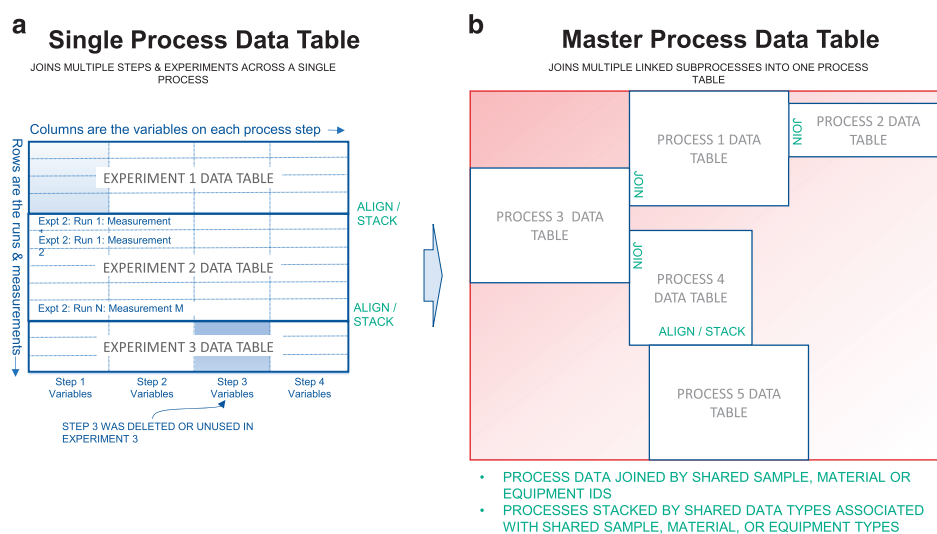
a

Single Process Data Table

JOINS MULTIPLE STEPS & EXPERIMENTS ACROSS A SINGLE PROCESS

Columns are the variables on each process step →

Rows are the runs & measurements →

EXPERIMENT 1 DATA TABLE

Expt 2: Run 1: Measurement 1

Expt 2: Run 1: Measurement 2

EXPERIMENT 2 DATA TABLE

Expt 2: Run N: Measurement M

EXPERIMENT 3 DATA TABLE

ALIGN / STACK

ALIGN / STACK

Step 1 Variables

Step 2 Variables

Step 3 Variables

Step 4 Variables

STEP 3 WAS DELETED OR UNUSED IN EXPERIMENT 3

b

Master Process Data Table

JOINS MULTIPLE LINKED SUBPROCESSES INTO ONE PROCESS TABLE

PROCESS 1 DATA TABLE

JOIN

PROCESS 2 DATA TABLE

PROCESS 3 DATA TABLE

JOIN

JOIN

PROCESS 4 DATA TABLE

ALIGN / STACK

PROCESS 5 DATA TABLE

• PROCESS DATA JOINED BY SHARED SAMPLE, MATERIAL OR EQUIPMENT IDS

• PROCESSES STACKED BY SHARED DATA TYPES ASSOCIATED WITH SHARED SAMPLE, MATERIAL, OR EQUIPMENT TYPES